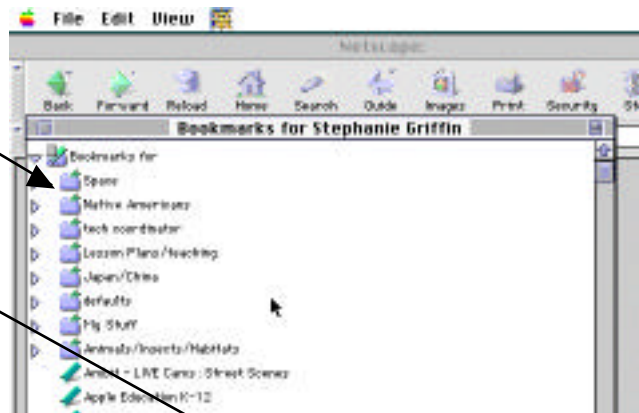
File Edit View

Netscape:

Back Forward Reload Home Search Guide Images Print Security St

Bookmarks for Stephanie Griffin

Bookmarks for
Space
Native Americans
tech coordinator
Lesson Plans/teaching
Japan/China
defaults
My Stuff
Animals/Insects/Habitats
Ambit - LIVE Cams: Street Scenes
Apple Education K-12